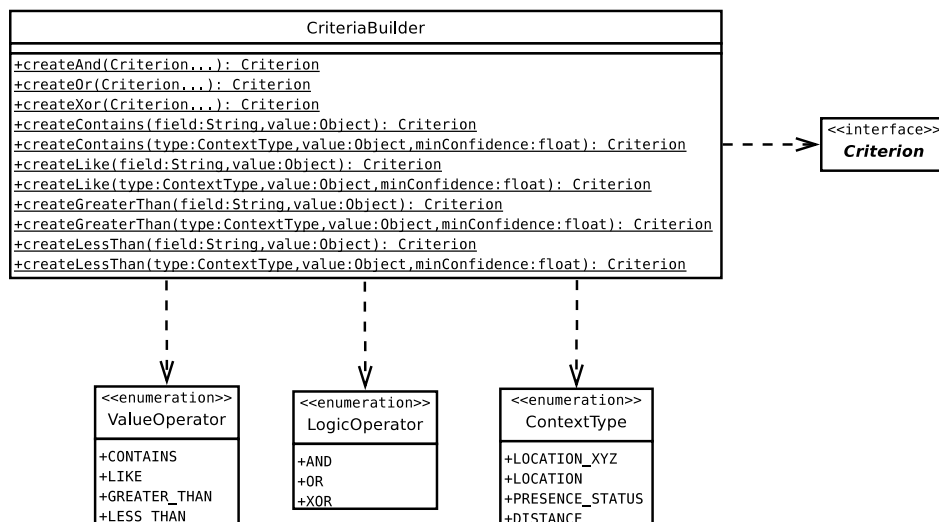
CriteriaBuilder

+createAnd(Criterion,...): Criterion
+createOr(Criterion,...): Criterion
+createXor(Criterion,...): Criterion
+createContains(field:String,value:Object): Criterion
+createContains(type:ContextType,value:Object,minConfidence:float): Criterion
+createLike(field:String,value:Object): Criterion
+createLike(type:ContextType,value:Object,minConfidence:float): Criterion
+createGreaterThan(field:String,value:Object): Criterion
+createGreaterThan(type:ContextType,value:Object,minConfidence:float): Criterion
+createLessThan(field:String,value:Object): Criterion
+createLessThan(type:ContextType,value:Object,minConfidence:float): Criterion

<<interface>>
Criterion

<<enumeration>>
ValueOperator

+CONTAINS
+LIKE
+GREATER_THAN
+LESS_THAN

<<enumeration>>
LogicOperator

+AND
+OR
+XOR

<<enumeration>>
ContextType

+LOCATION_XYZ
+LOCATION
+PRESENCE_STATUS
+DISTANCE